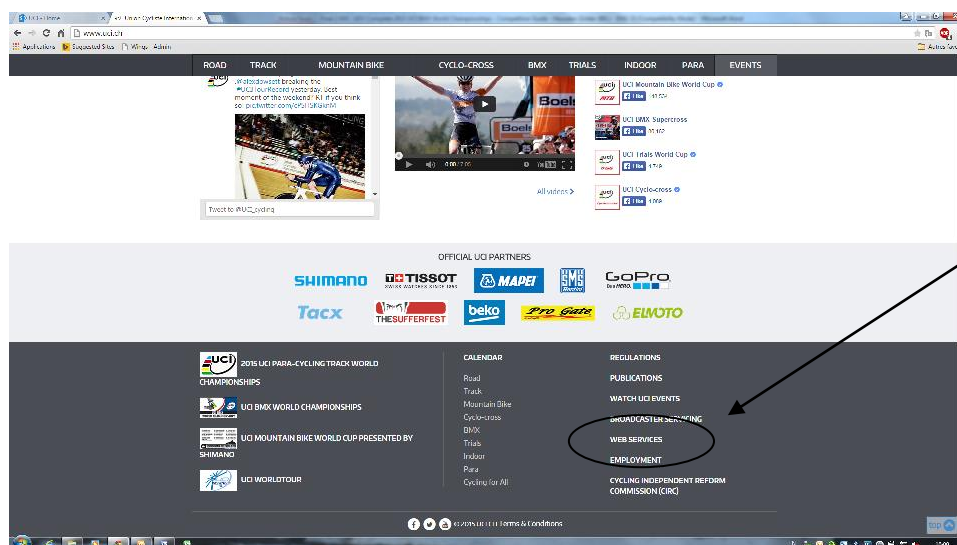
UCI - Home | Union Cycliste Internationale
www.uci.ch
Applications | Suggested Sites | Wimpi | Admin

ROAD TRACK MOUNTAIN BIKE CYCLO-CROSS BMX TRIALS INDOOR PARA EVENTS

@alexdowsett breaking the #UCIHourRecord yesterday, best moment of the weekend? RT if you think so! pic.twitter.com/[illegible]

Tweet to @UCI_cycling

All videos >

UCI Mountain Bike World Cup
UCI BMX Supercross
UCI Trials World Cup
UCI Cyclo-cross

OFFICIAL UCI PARTNERS
SHIMANO TISSOT MAPEI SMS Santini GoPro
Tacx THE SUFFERFEST beko Pro Gate ELMOTO

2015 UCI PARA-CYCLING TRACK WORLD CHAMPIONSHIPS
UCI BMX WORLD CHAMPIONSHIPS
UCI MOUNTAIN BIKE WORLD CUP PRESENTED BY SHIMANO
UCI WORLDTOUR

CALENDAR
Road
Track
Mountain Bike
Cyclo-cross
BMX
Trials
Indoor
Para
Cycling for All

REGULATIONS
PUBLICATIONS
WATCH UCI EVENTS
BROADCASTER SERVICING
WEB SERVICES
EMPLOYMENT
CYCLING INDEPENDENT REFORM COMMISSION (CIRC)

©2015 UCI | Terms & Conditions

top